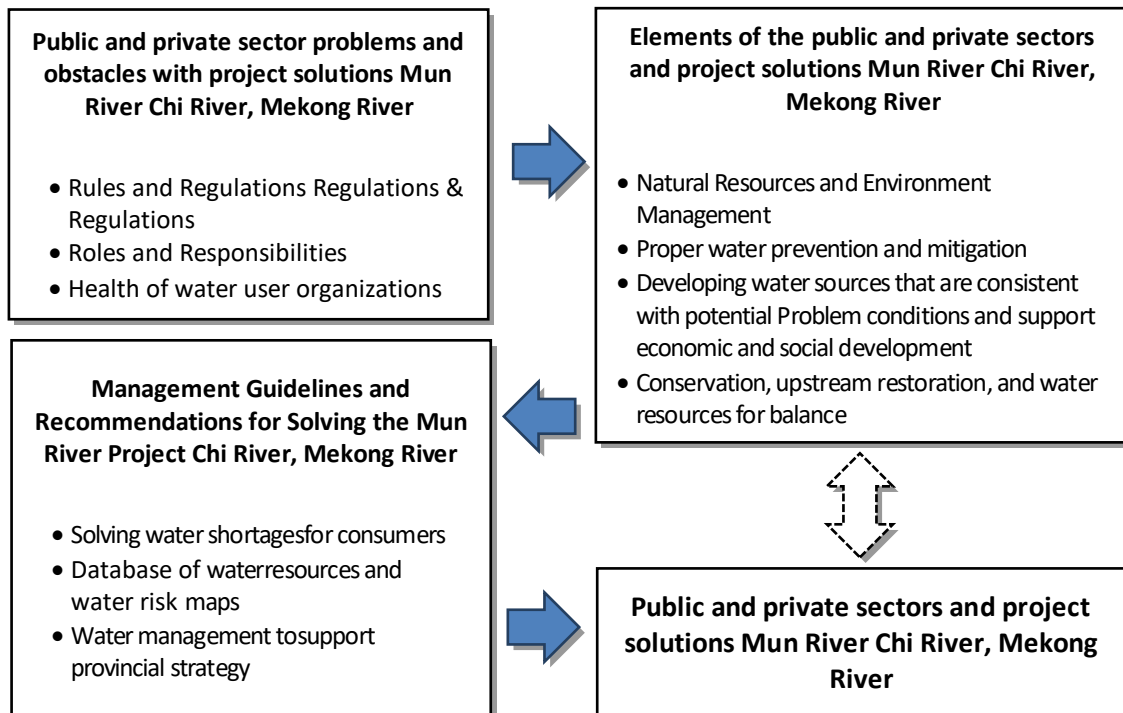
**Public and private sector problems and obstacles with project solutions Mun River Chi River, Mekong River**

- Rules and Regulations Regulations & Regulations
- Roles and Responsibilities
- Health of water user organizations

**Elements of the public and private sectors and project solutions Mun River Chi River, Mekong River**

- Natural Resources and Environment Management
- Proper water prevention and mitigation
- Developing water sources that are consistent with potential Problem conditions and support economic and social development
- Conservation, upstream restoration, and water resources for balance

**Management Guidelines and Recommendations for Solving the Mun River Project Chi River, Mekong River**

- Solving water shortagesfor consumers
- Database of waterresources and water risk maps
- Water management tosupport provincial strategy

**Public and private sectors and project solutions Mun River Chi River, Mekong River**